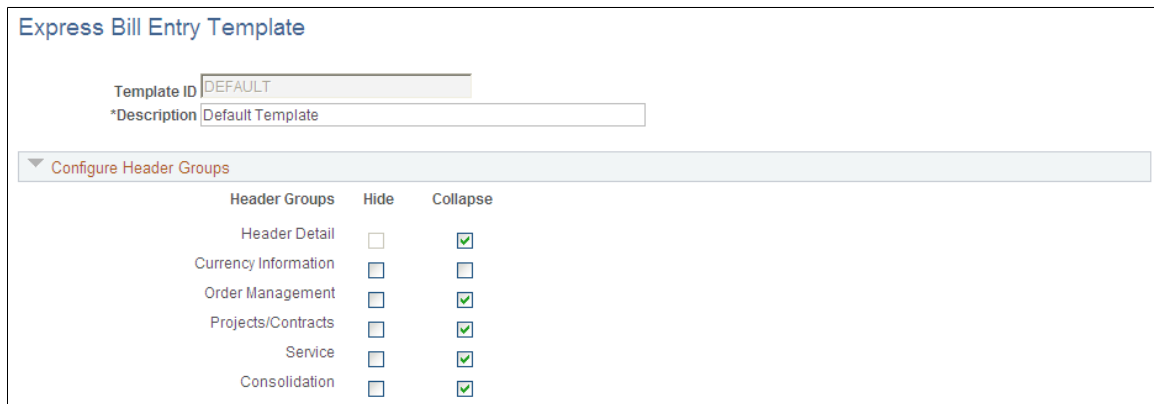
Express Bill Entry Template

Template ID DEFAULT
*Description Default Template

Configure Header Groups

| Header Groups | Hide | Collapse |
|---|---|---|
| Header Detail | ☐ | ☑ |
| Currency Information | ☐ | ☐ |
| Order Management | ☐ | ☑ |
| Projects/Contracts | ☐ | ☑ |
| Service | ☐ | ☑ |
| Consolidation | ☐ | ☑ |